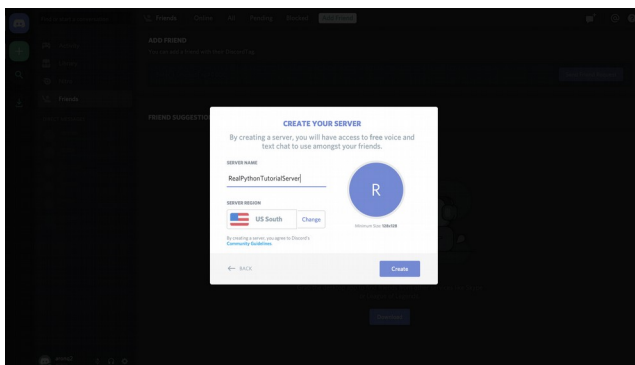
Friends Online All Pending Blocked Add Friend

ADD FRIEND

Friends

FRIEND SUGGESTIO

CREATE YOUR SERVER

By creating a server, you will have access to free voice and text chat to use amongst your friends.

SERVER NAME

RealPythonTutorialServer

R

SERVER REGION

US South

Change

Minimum Size: 128x128

By creating a server, you agree to Discord's Community Guidelines.

← BACK

Create